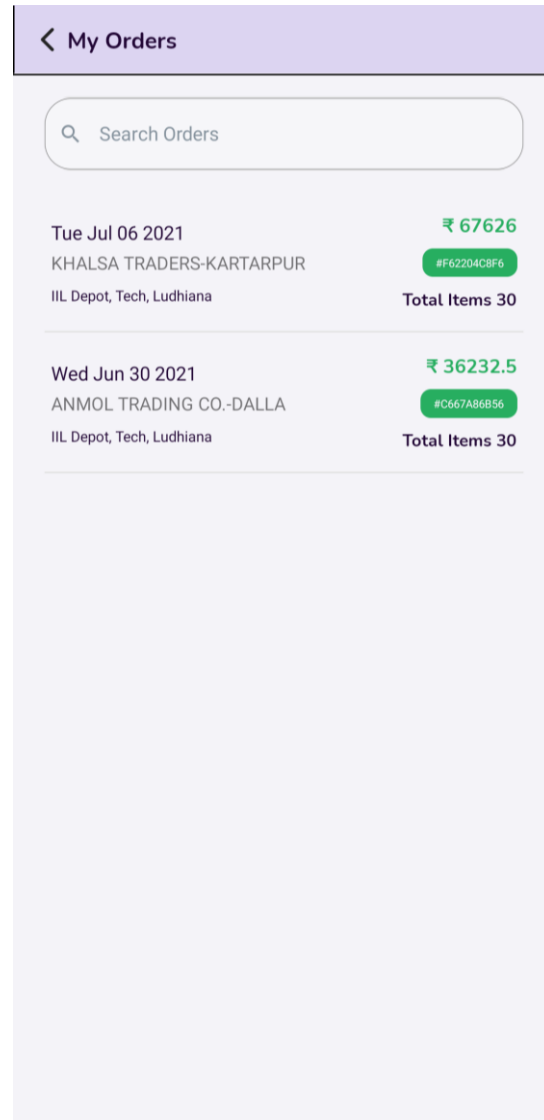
My Orders

Search Orders

Tue Jul 06 2021
₹ 67626
KHALSA TRADERS-KARTARPUR
#F62204C8F6
IIL Depot, Tech, Ludhiana
Total Items 30

Wed Jun 30 2021
₹ 36232.5
ANMOL TRADING CO.-DALLA
#C667A86B56
IIL Depot, Tech, Ludhiana
Total Items 30